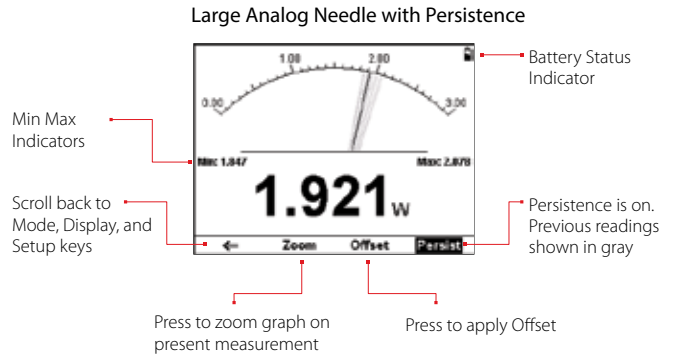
Large Analog Needle with Persistence

1.00
2.00
0.00
3.00

Battery Status Indicator

Min Max Indicators

Min 1.847
Max 2.078

1.921 W

Scroll back to Mode, Display, and Setup keys

Persistence is on. Previous readings shown in gray

⇐
Zoom
Offset
Persist

Press to zoom graph on present measurement

Press to apply Offset